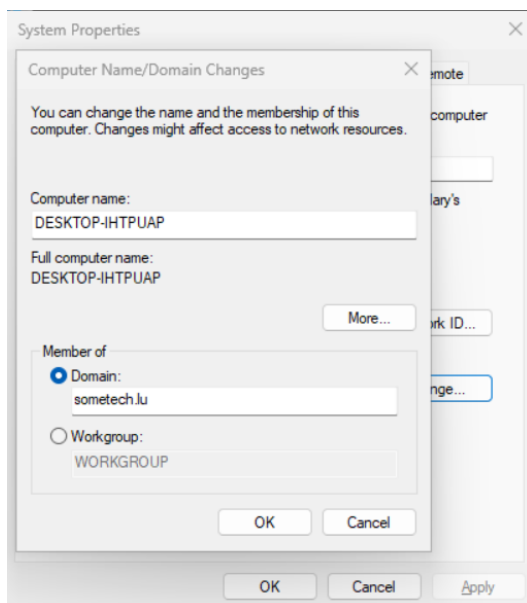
System Properties

Computer Name/Domain Changes

emote

You can change the name and the membership of this computer. Changes might affect access to network resources.

computer

lary's

Computer name:

DESKTOP-IHTPUAP

Full computer name:
DESKTOP-IHTPUAP

More...

ork ID...

Member of

Domain:

sometech.lu

nge...

Workgroup:

WORKGROUP

OK

Cancel

OK

Cancel

Apply